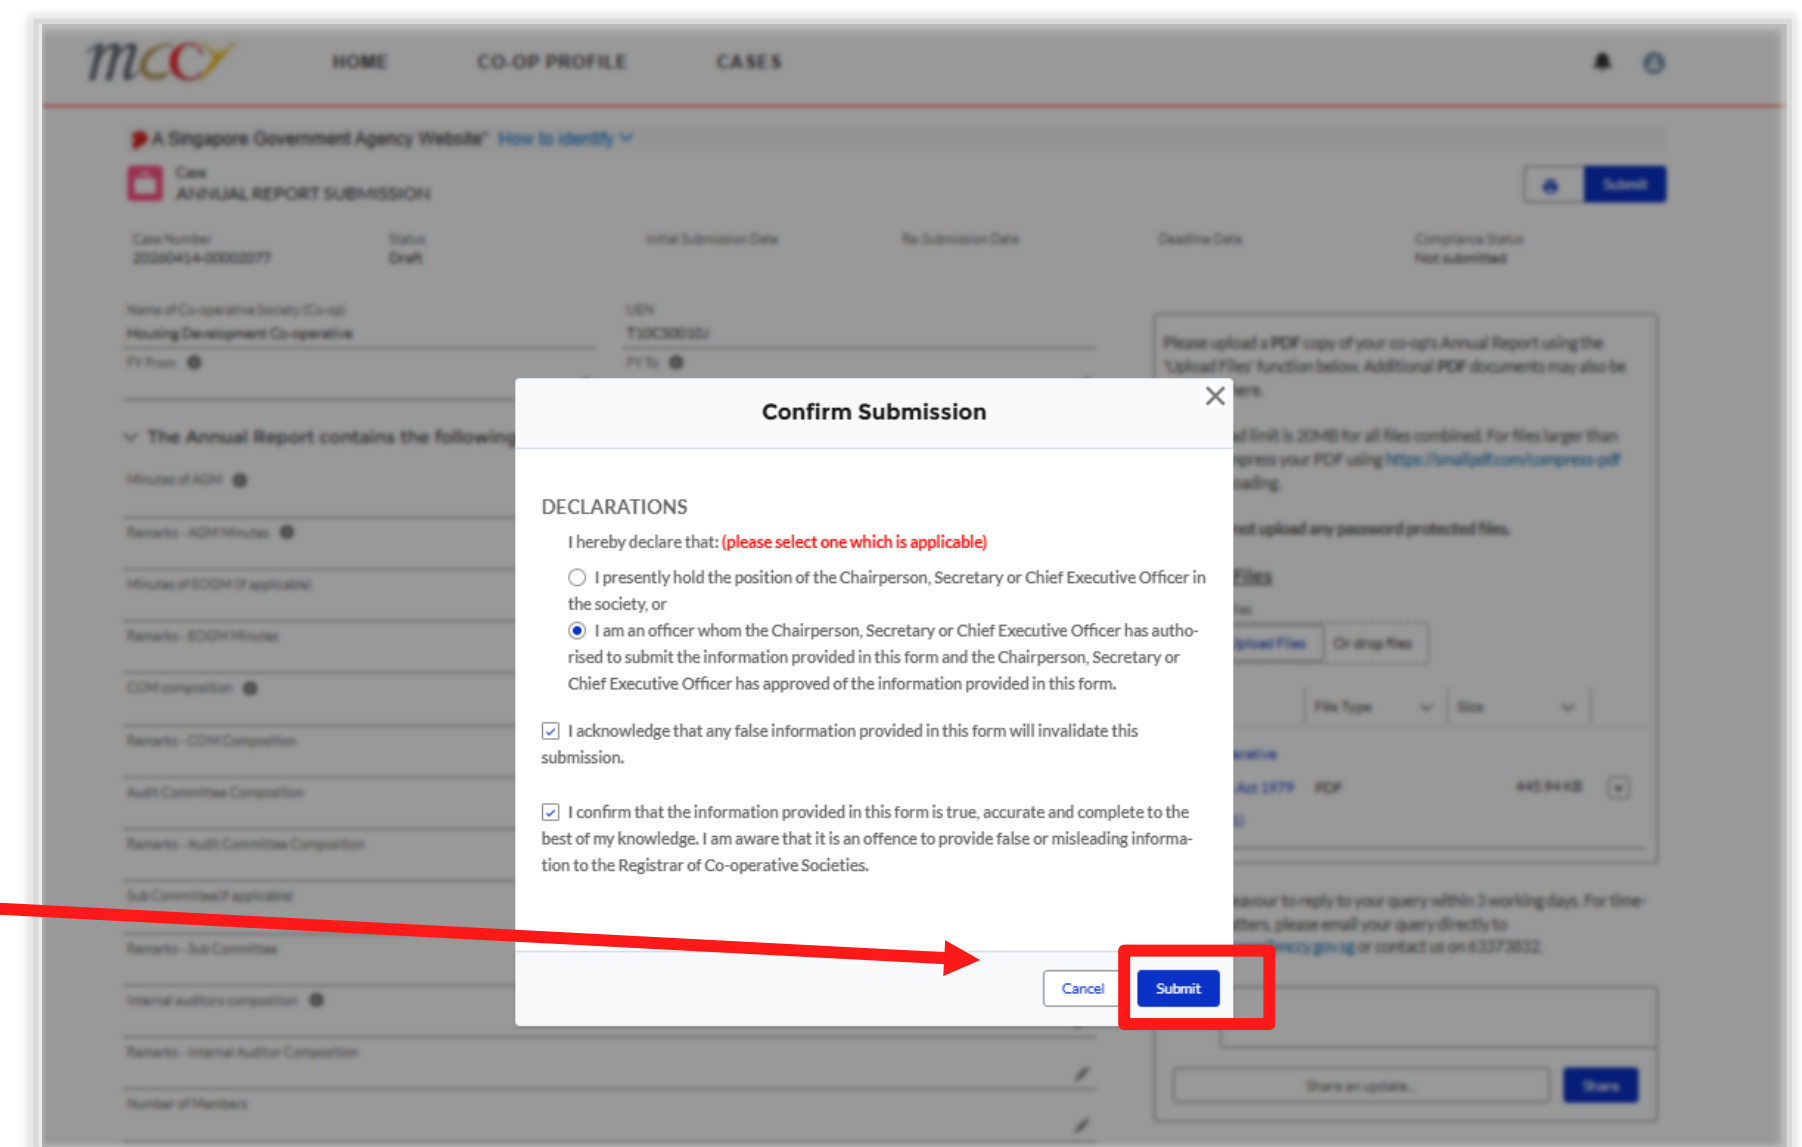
mccy HOME CO-OP PROFILE CASES

A Singapore Government Agency Website How to identify

Case
ANNUAL REPORT SUBMISSION

Submit

| Case Number | Status | Initial Submission Date | Re-Submission Date | Deadline Date | Compliance Status |
|---|---|---|---|---|---|
| 20240414-00002077 | Draft | | | | Not submitted |

Name of Co-operative Society (Co-op)
Housing Development Co-operative

UEN
T10CS0010J

FY From

FY To

The Annual Report contains the following

Minutes of AGM

Remarks - AGM Minutes

Minutes of EOGM (if applicable)

Remarks - EOGM Minutes

COM composition

Remarks - COM Composition

Audit Committee Composition

Remarks - Audit Committee Composition

Sub Committee (if applicable)

Remarks - Sub Committee

Internal auditors composition

Remarks - Internal Auditor Composition

Number of Members

Please upload a PDF copy of your co-op's Annual Report using the 'Upload Files' function below. Additional PDF documents may also be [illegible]ere.

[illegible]d limit is 20MB for all files combined. For files larger than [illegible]press your PDF using https://smallpdf.com/compress-pdf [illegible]ading.

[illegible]not upload any password protected files.

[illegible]Files

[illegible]load Files Or drop files

File Type Size

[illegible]erative

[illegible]Act 1979 PDF 445.94 KB

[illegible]eavour to reply to your query within 3 working days. For time-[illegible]tters, please email your query directly to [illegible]mccy.gov.sg or contact us on 63373832.

Share an update... Share

Confirm Submission

DECLARATIONS

I hereby declare that: (please select one which is applicable)

I presently hold the position of the Chairperson, Secretary or Chief Executive Officer in the society, or

I am an officer whom the Chairperson, Secretary or Chief Executive Officer has authorised to submit the information provided in this form and the Chairperson, Secretary or Chief Executive Officer has approved of the information provided in this form.

I acknowledge that any false information provided in this form will invalidate this submission.

I confirm that the information provided in this form is true, accurate and complete to the best of my knowledge. I am aware that it is an offence to provide false or misleading information to the Registrar of Co-operative Societies.

Cancel Submit